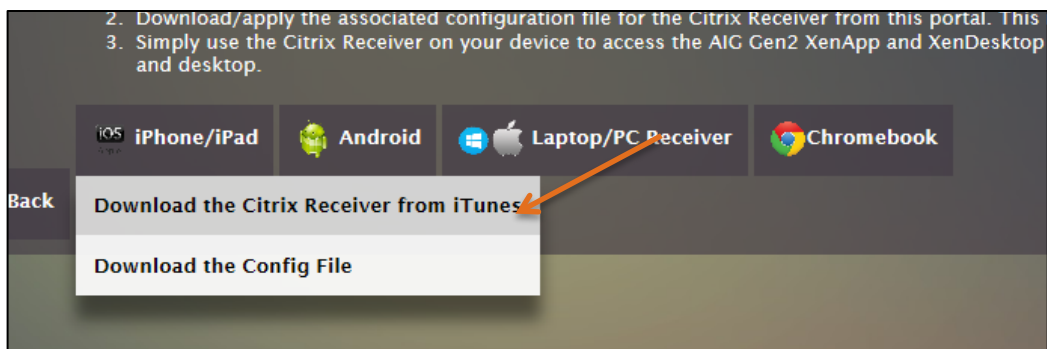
2. Download/apply the associated configuration file for the Citrix Receiver from this portal. This
3. Simply use the Citrix Receiver on your device to access the AIG Gen2 XenApp and XenDesktop and desktop.

iOS iPhone/iPad
Android
Laptop/PC Receiver
Chromebook

Back

Download the Citrix Receiver from iTunes

Download the Config File